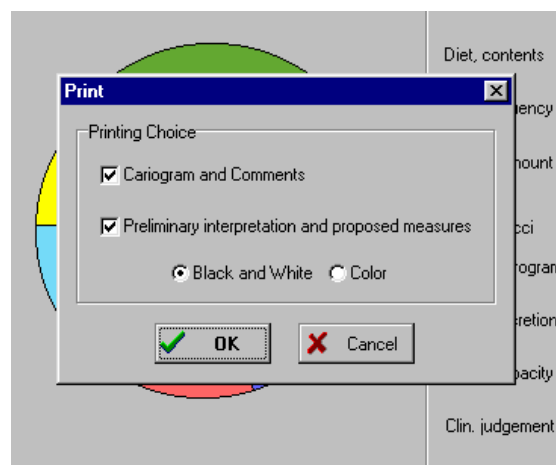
Diet, contents

Print

ency

Printing Choice

Cariogram and Comments

nount

Preliminary interpretation and proposed measures

cci

Black and White

Color

ogram

OK

Cancel

retion

pacity

Clin. judgement